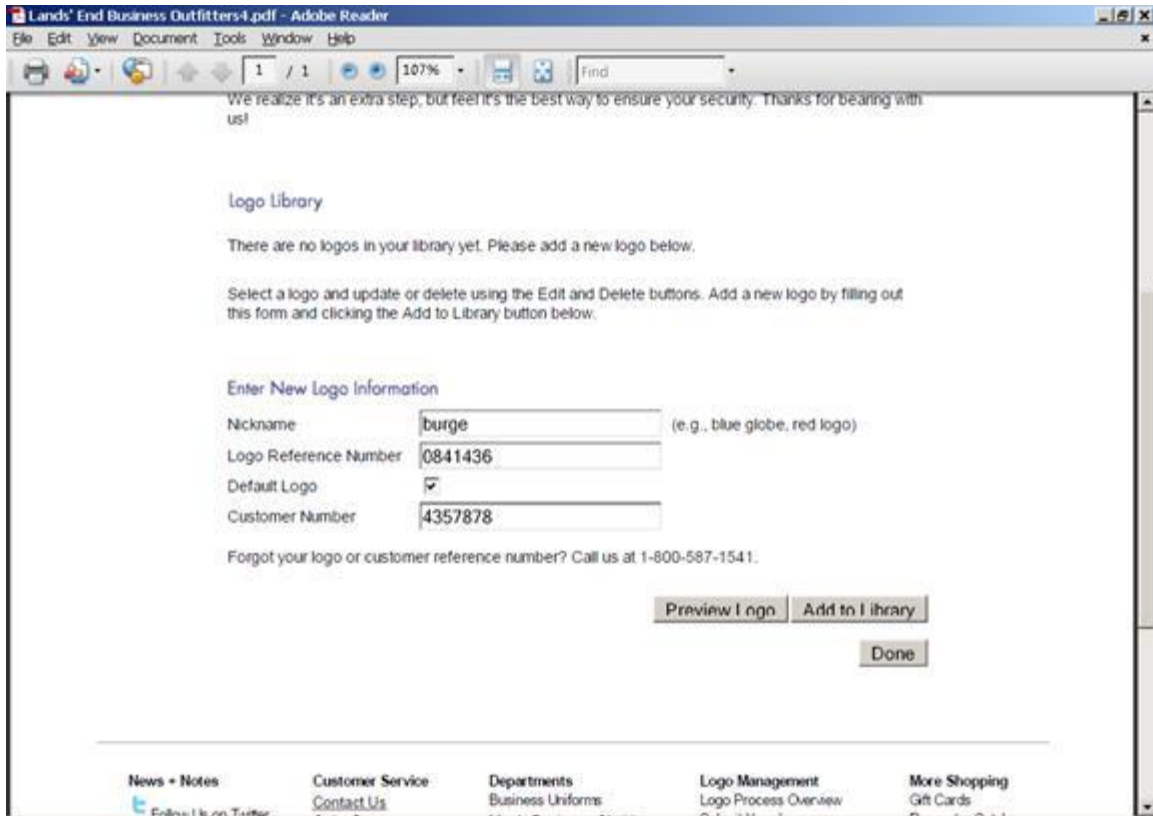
Lands' End Business Outfitters4.pdf - Adobe Reader

File Edit View Document Tools Window Help

1 / 1 107% Find

We realize it's an extra step, but feel it's the best way to ensure your security. Thanks for bearing with us!

Logo Library

There are no logos in your library yet. Please add a new logo below.

Select a logo and update or delete using the Edit and Delete buttons. Add a new logo by filling out this form and clicking the Add to Library button below.

Enter New Logo Information

| | | |
|---|---|---|
| Nickname | burge | (e.g., blue globe, red logo) |
| Logo Reference Number | 0841436 | |
| Default Logo | ☑ | |
| Customer Number | 4357878 | |

Forgot your logo or customer reference number? Call us at 1-800-587-1541.

Preview Logo Add to Library

Done

News + Notes
Follow Us on Twitter

Customer Service
Contact Us
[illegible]

Departments
Business Uniforms
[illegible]

Logo Management
Logo Process Overview
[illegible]

More Shopping
Gift Cards
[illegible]